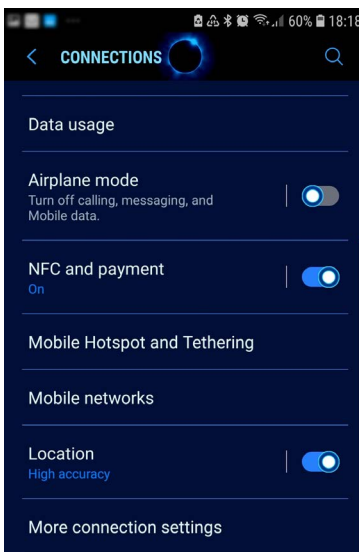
60% 18:18

CONNECTIONS

Data usage

Airplane mode
Turn off calling, messaging, and Mobile data.

NFC and payment
On

Mobile Hotspot and Tethering

Mobile networks

Location
High accuracy

More connection settings